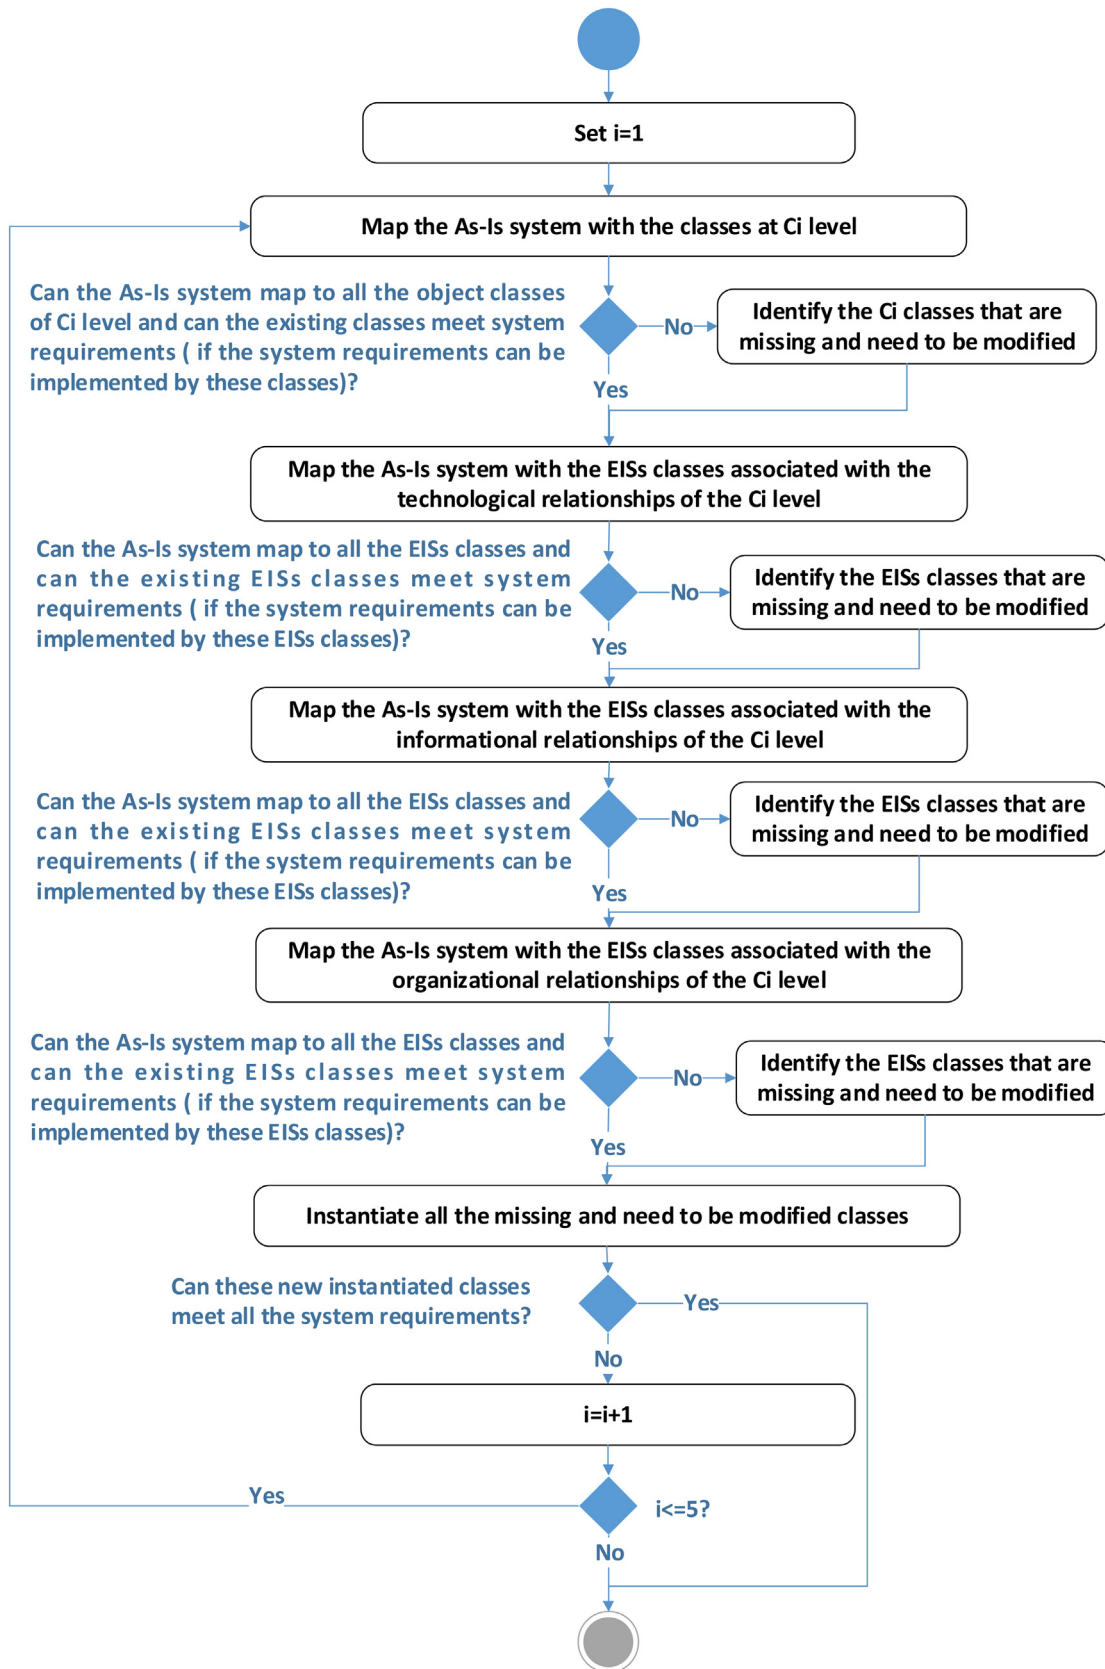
Set i=1

Map the As-Is system with the classes at Ci level

Can the As-Is system map to all the object classes of Ci level and can the existing classes meet system requirements ( if the system requirements can be implemented by these classes)?

No

Identify the Ci classes that are missing and need to be modified

Yes

Map the As-Is system with the EISs classes associated with the technological relationships of the Ci level

Can the As-Is system map to all the EISs classes and can the existing EISs classes meet system requirements ( if the system requirements can be implemented by these EISs classes)?

No

Identify the EISs classes that are missing and need to be modified

Yes

Map the As-Is system with the EISs classes associated with the informational relationships of the Ci level

Can the As-Is system map to all the EISs classes and can the existing EISs classes meet system requirements ( if the system requirements can be implemented by these EISs classes)?

No

Identify the EISs classes that are missing and need to be modified

Yes

Map the As-Is system with the EISs classes associated with the organizational relationships of the Ci level

Can the As-Is system map to all the EISs classes and can the existing EISs classes meet system requirements ( if the system requirements can be implemented by these EISs classes)?

No

Identify the EISs classes that are missing and need to be modified

Yes

Instantiate all the missing and need to be modified classes

Can these new instantiated classes meet all the system requirements?

Yes

No

i=i+1

Yes

i<=5?

No